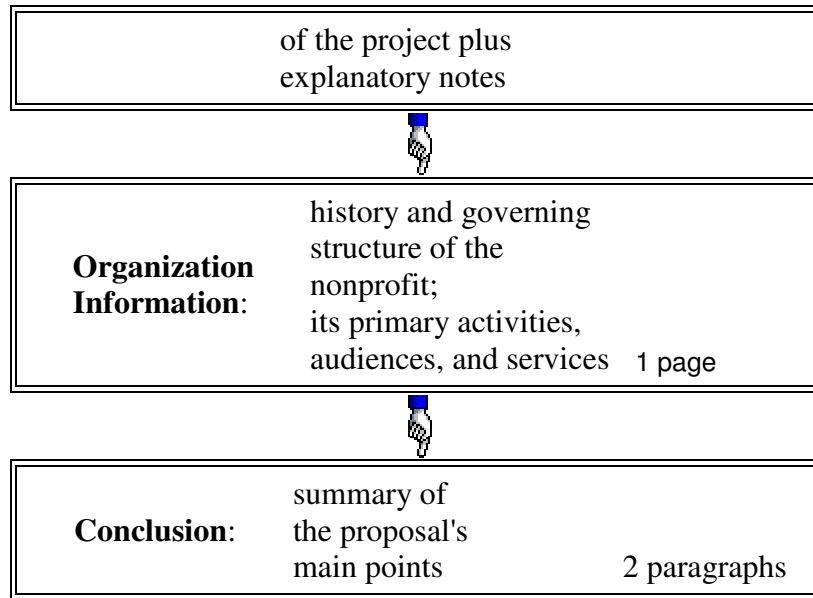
of the project plus explanatory notes

**Organization Information**: history and governing structure of the nonprofit; its primary activities, audiences, and services 1 page

**Conclusion**: summary of the proposal's main points 2 paragraphs